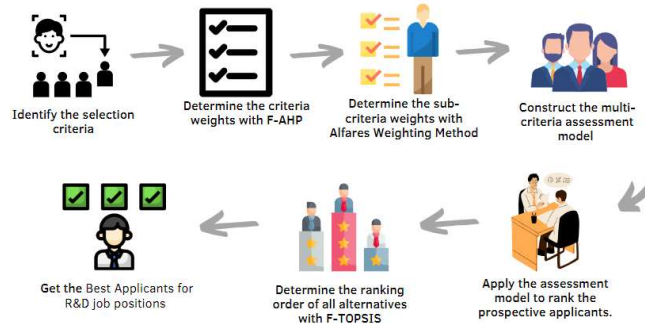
Identify the selection criteria

Determine the criteria weights with F-AHP

Determine the sub-criteria weights with Alfares Weighting Method

Construct the multi-criteria assessment model

Apply the assessment model to rank the prospective applicants.

Determine the ranking order of all alternatives with F-TOPSIS

Get the Best Applicants for R&D job positions